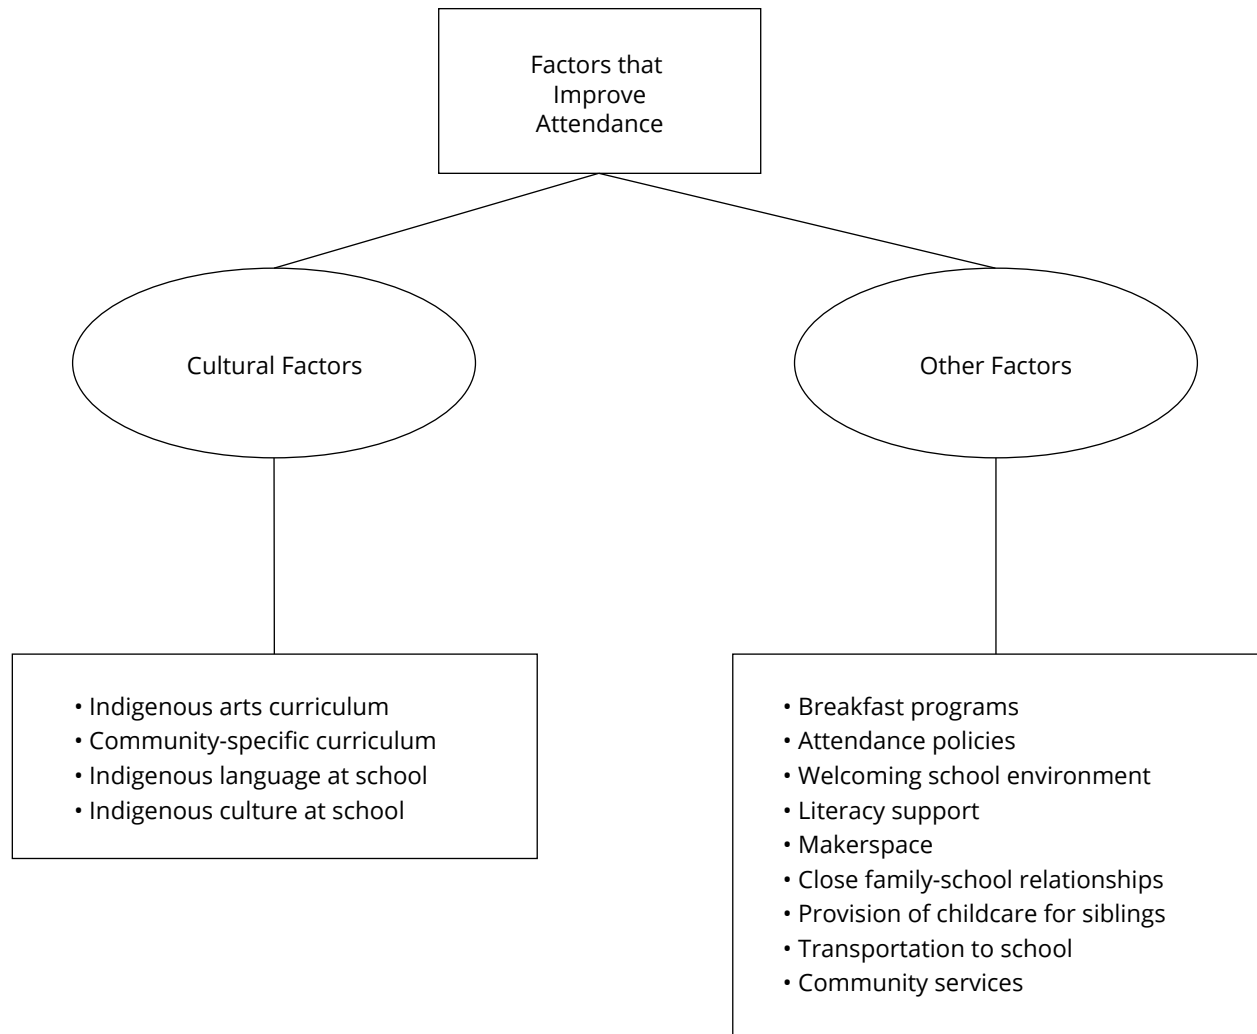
Factors that Improve Attendance

Cultural Factors

Other Factors

• Indigenous arts curriculum
• Community-specific curriculum
• Indigenous language at school
• Indigenous culture at school

• Breakfast programs
• Attendance policies
• Welcoming school environment
• Literacy support
• Makerspace
• Close family-school relationships
• Provision of childcare for siblings
• Transportation to school
• Community services